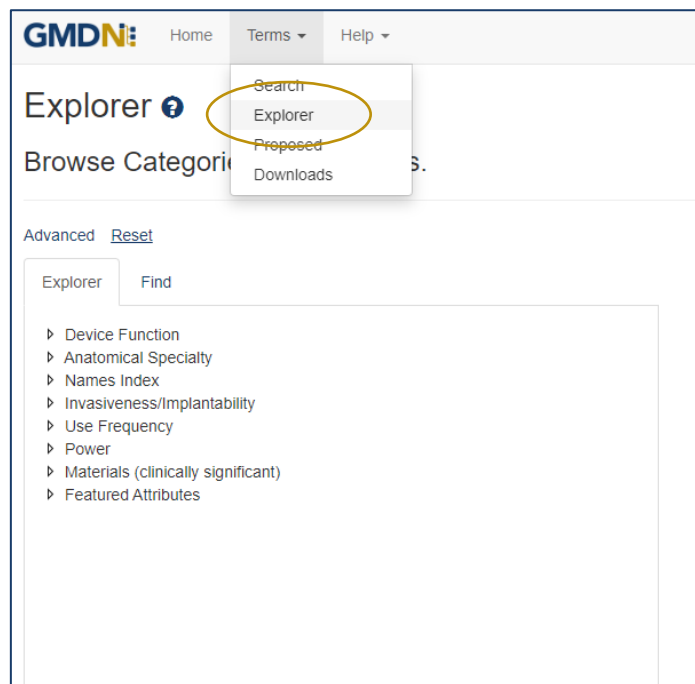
GMDN Home Terms Help

Search
Explorer
Proposed
Downloads

Explorer

Browse Categori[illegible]s.

Advanced Reset

Explorer Find

Device Function
Anatomical Specialty
Names Index
Invasiveness/Implantability
Use Frequency
Power
Materials (clinically significant)
Featured Attributes